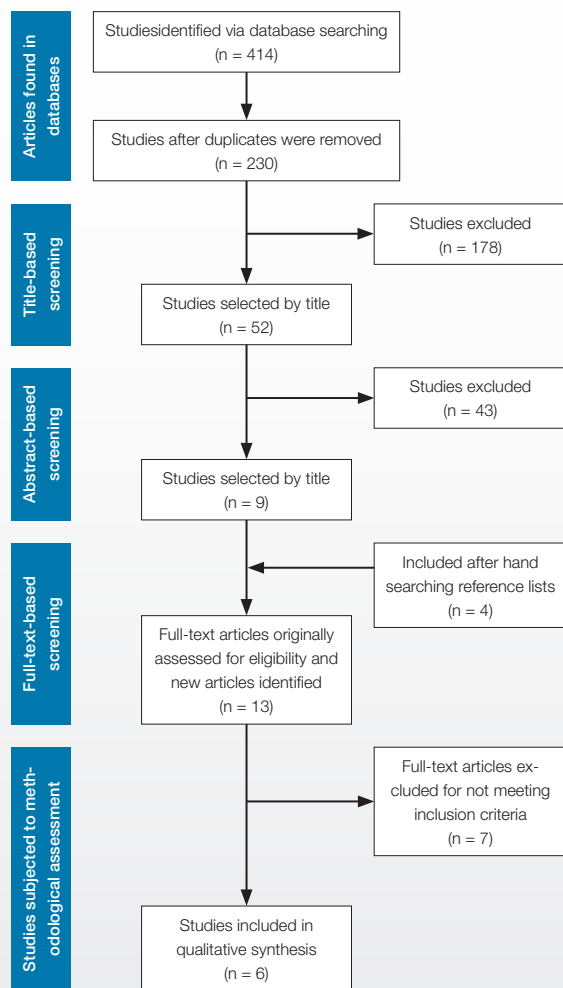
Articles found in databases

Studiesidentified via database searching
(n = 414)

Studies after duplicates were removed
(n = 230)

Title-based screening

Studies excluded
(n = 178)

Studies selected by title
(n = 52)

Abstract-based screening

Studies excluded
(n = 43)

Studies selected by title
(n = 9)

Full-text-based screening

Included after hand searching reference lists
(n = 4)

Full-text articles originally assessed for eligibility and new articles identified
(n = 13)

Studies subjected to methodological assessment

Full-text articles excluded for not meeting inclusion criteria
(n = 7)

Studies included in qualitative synthesis
(n = 6)